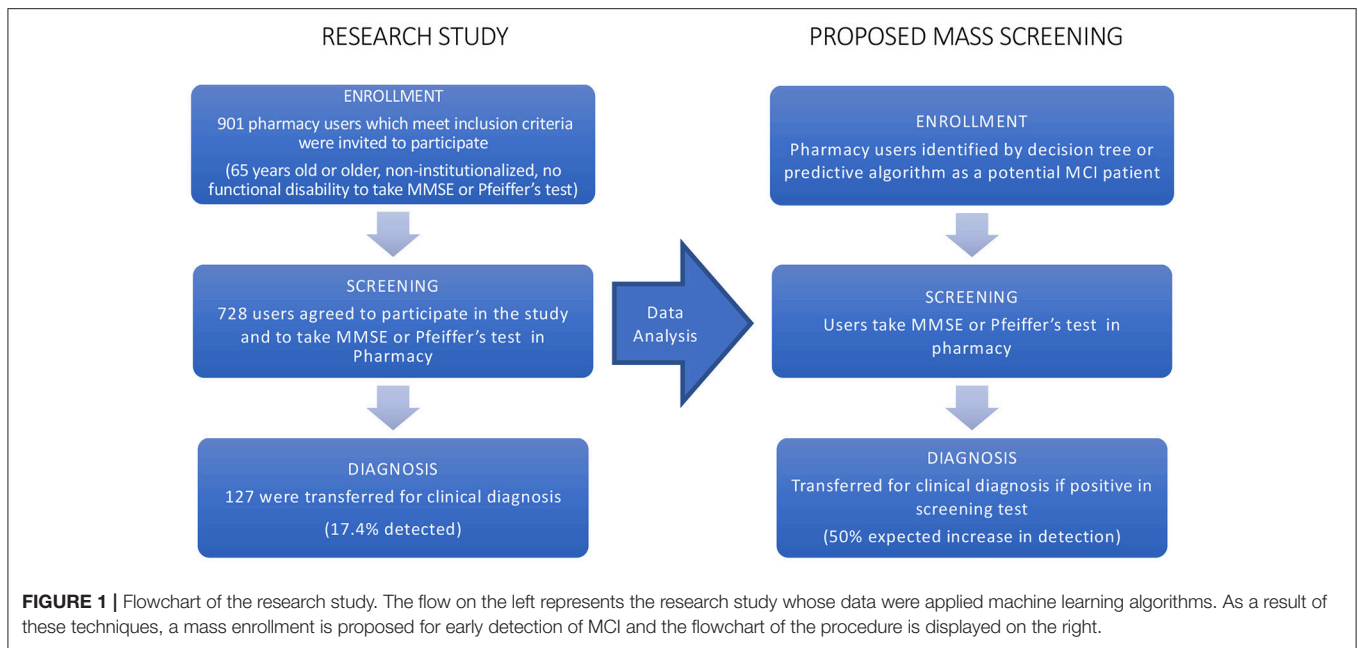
RESEARCH STUDY

ENROLLMENT
901 pharmacy users which meet inclusion criteria were invited to participate
(65 years old or older, non-institutionalized, no functional disability to take MMSE or Pfeiffer's test)

SCREENING
728 users agreed to participate in the study and to take MMSE or Pfeiffer's test in Pharmacy

DIAGNOSIS
127 were transferred for clinical diagnosis
(17.4% detected)

Data Analysis

PROPOSED MASS SCREENING

ENROLLMENT
Pharmacy users identified by decision tree or predictive algorithm as a potential MCI patient

SCREENING
Users take MMSE or Pfeiffer's test in pharmacy

DIAGNOSIS
Transferred for clinical diagnosis if positive in screening test
(50% expected increase in detection)

FIGURE 1 | Flowchart of the research study. The flow on the left represents the research study whose data were applied machine learning algorithms. As a result of these techniques, a mass enrollment is proposed for early detection of MCI and the flowchart of the procedure is displayed on the right.